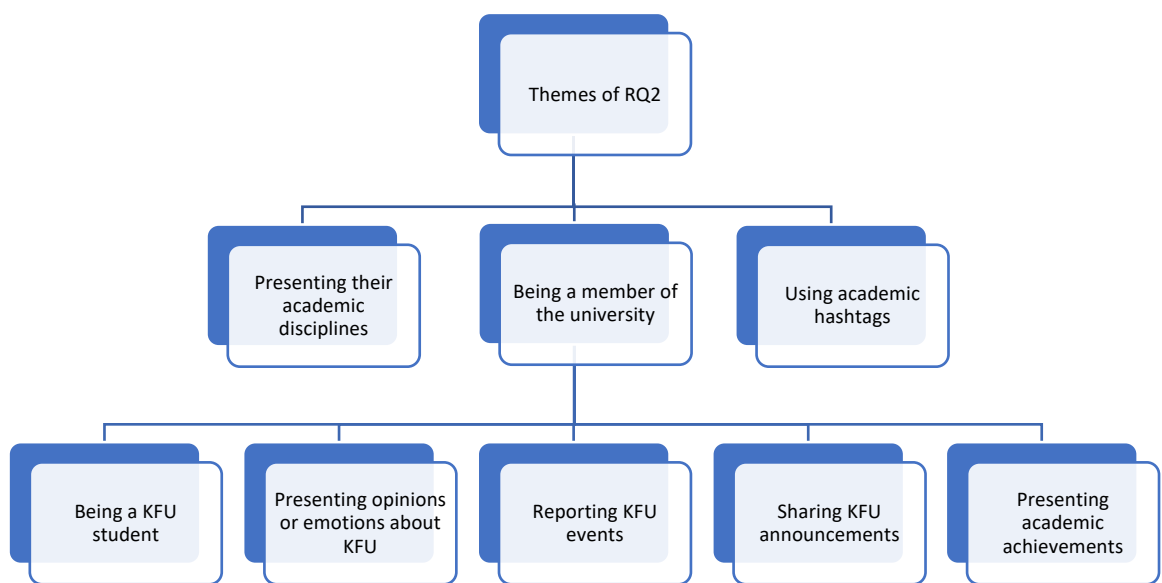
Themes of RQ2

Presenting their academic disciplines

Being a member of the university

Using academic hashtags

Being a KFU student

Presenting opinions or emotions about KFU

Reporting KFU events

Sharing KFU announcements

Presenting academic achievements